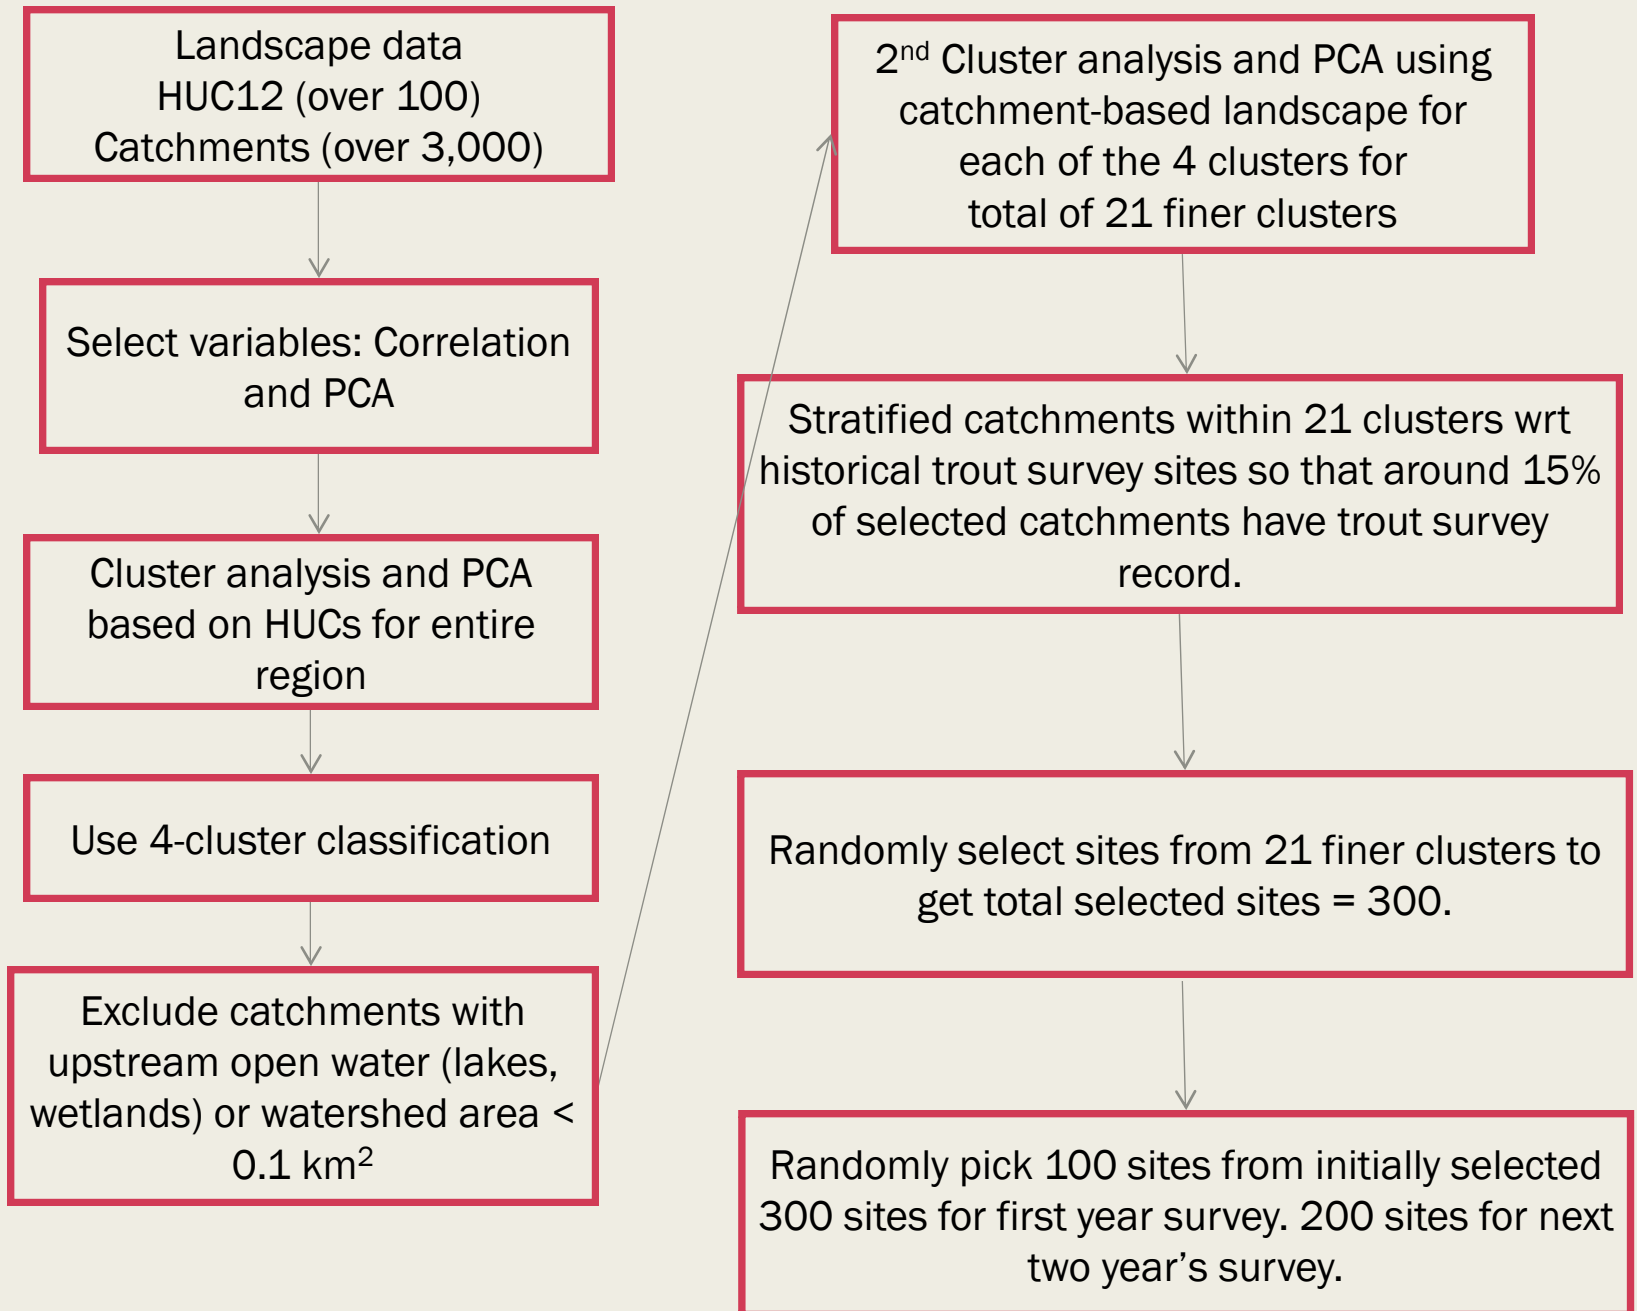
Landscape data
HUC12 (over 100)
Catchments (over 3,000)

Select variables: Correlation and PCA

Cluster analysis and PCA based on HUCs for entire region

Use 4-cluster classification

Exclude catchments with upstream open water (lakes, wetlands) or watershed area < 0.1 km$^2$

2$^{nd}$ Cluster analysis and PCA using catchment-based landscape for each of the 4 clusters for total of 21 finer clusters

Stratified catchments within 21 clusters wrt historical trout survey sites so that around 15% of selected catchments have trout survey record.

Randomly select sites from 21 finer clusters to get total selected sites = 300.

Randomly pick 100 sites from initially selected 300 sites for first year survey. 200 sites for next two year’s survey.